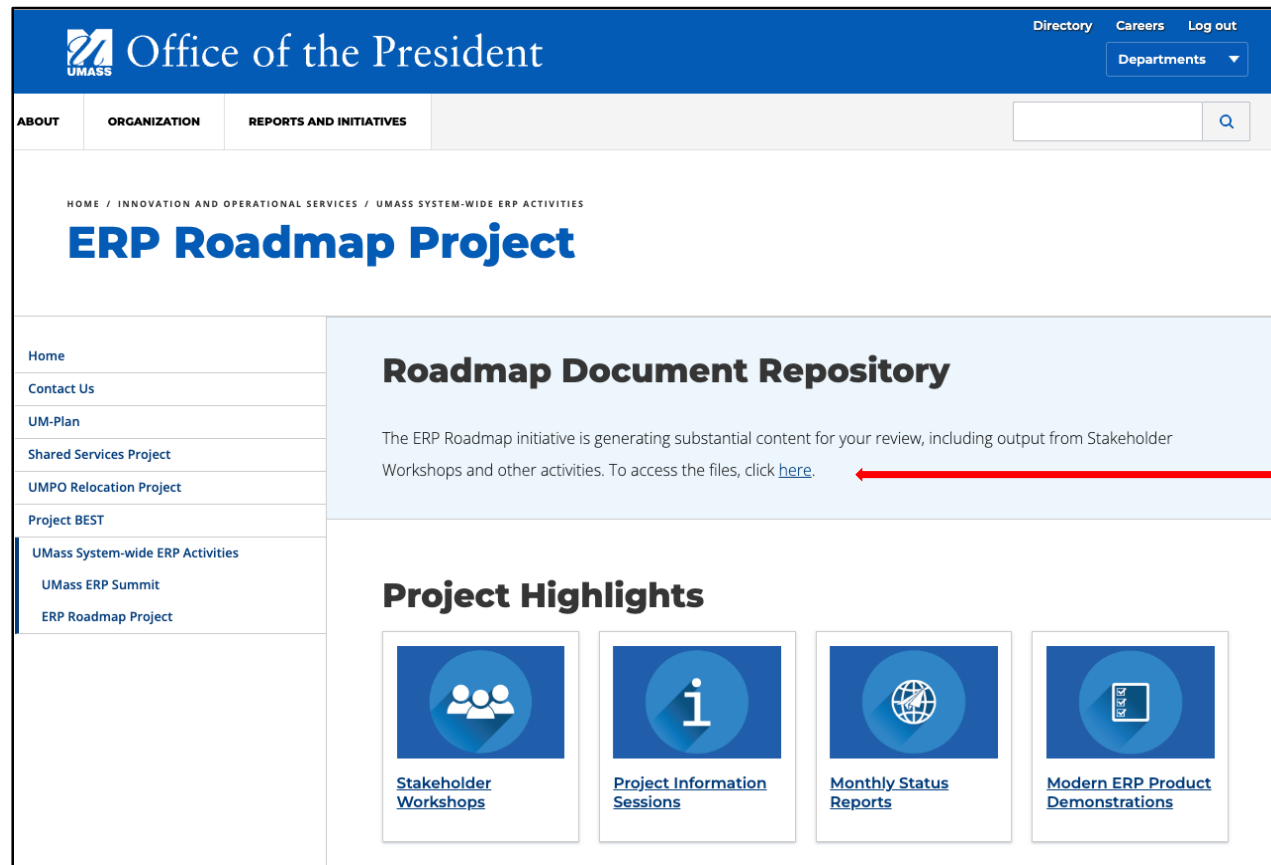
UMASS Office of the President

Directory Careers Log out

Departments

ABOUT ORGANIZATION REPORTS AND INITIATIVES

HOME / INNOVATION AND OPERATIONAL SERVICES / UMASS SYSTEM-WIDE ERP ACTIVITIES

ERP Roadmap Project

Home
Contact Us
UM-Plan
Shared Services Project
UMPO Relocation Project
Project BEST
UMass System-wide ERP Activities
UMass ERP Summit
ERP Roadmap Project

Roadmap Document Repository

The ERP Roadmap initiative is generating substantial content for your review, including output from Stakeholder Workshops and other activities. To access the files, click here.

Project Highlights

Stakeholder Workshops

Project Information Sessions

Monthly Status Reports

Modern ERP Product Demonstrations